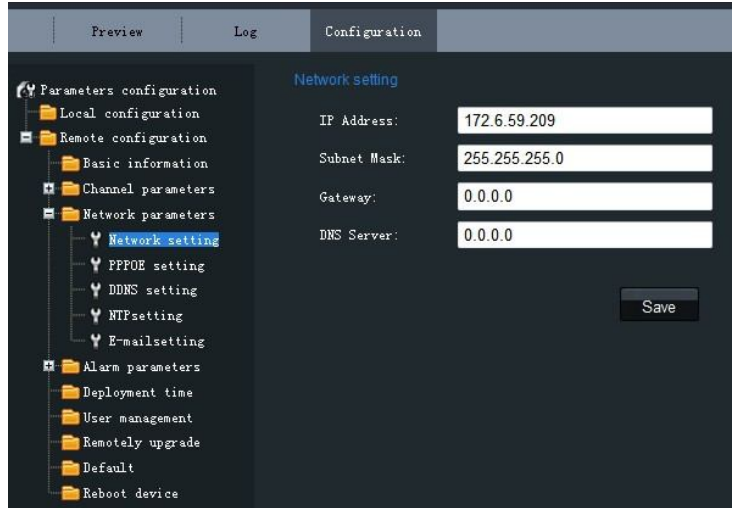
Preview
Log
Configuration

Parameters configuration
Local configuration
Remote configuration
Basic information
Channel parameters
Network parameters
Network setting
PPPOE setting
DDNS setting
NTPsetting
E-mailsetting
Alarm parameters
Deployment time
User management
Remotely upgrade
Default
Reboot device

Network setting

IP Address: 172.6.59.209
Subnet Mask: 255.255.255.0
Gateway: 0.0.0.0
DNS Server: 0.0.0.0

Save